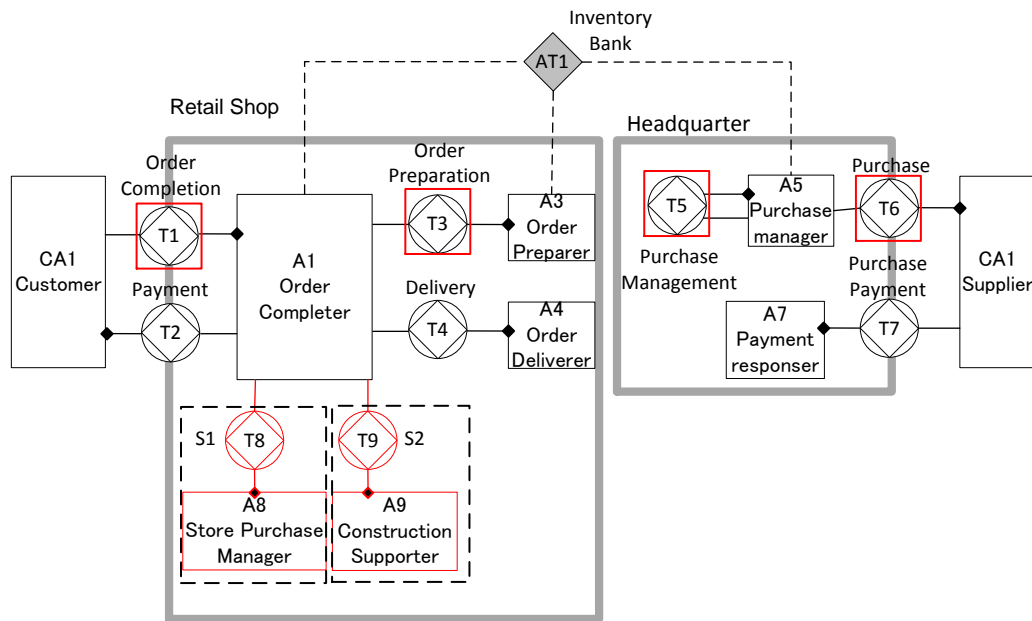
Inventory Bank

AT1

Retail Shop

Headquarter

Order Completion

T1

CA1 Customer

Payment

T2

A1 Order Completer

Order Preparation

T3

A3 Order Preparer

Delivery

T4

A4 Order Deliverer

S1

T8

A8 Store Purchase Manager

T9

S2

A9 Construction Supporter

T5

Purchase Management

A5 Purchase manager

Purchase

T6

CA1 Supplier

Purchase Payment

A7 Payment responser

T7